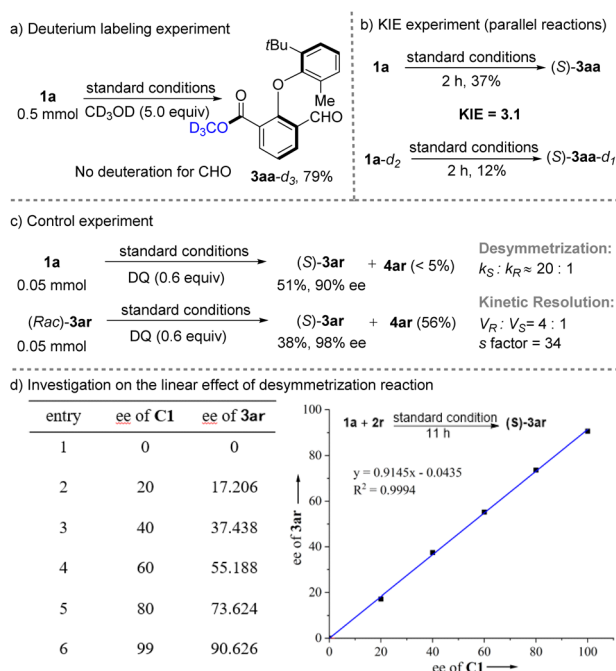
a) Deuterium labeling experiment

**1a** 0.5 mmol $\xrightarrow[\text{CD}_3\text{OD (5.0 equiv)}]{\text{standard conditions}}$

$t$Bu

Me

O

$D_3CO$

CHO

No deuteration for CHO **3aa**-$d_3$, 79%

b) KIE experiment (parallel reactions)

**1a** $\xrightarrow[\text{2 h, 37\%}]{\text{standard conditions}}$ ($S$)-**3aa**

**KIE = 3.1**

**1a**-$d_2$ $\xrightarrow[\text{2 h, 12\%}]{\text{standard conditions}}$ ($S$)-**3aa**-$d_1$

c) Control experiment

**1a** 0.05 mmol $\xrightarrow[\text{DQ (0.6 equiv)}]{\text{standard conditions}}$ ($S$)-**3ar** 51%, 90% ee + **4ar** (< 5%)

($Rac$)-**3ar** 0.05 mmol $\xrightarrow[\text{DQ (0.6 equiv)}]{\text{standard conditions}}$ ($S$)-**3ar** 38%, 98% ee + **4ar** (56%)

Desymmetrization:
$k_S : k_R \approx 20 : 1$

Kinetic Resolution:
$V_R : V_S = 4 : 1$
s factor = 34

d) Investigation on the linear effect of desymmetrization reaction

| entry | ee of **C1** | ee of **3ar** |
|---|---|---|
| 1 | 0 | 0 |
| 2 | 20 | 17.206 |
| 3 | 40 | 37.438 |
| 4 | 60 | 55.188 |
| 5 | 80 | 73.624 |
| 6 | 99 | 90.626 |

**1a** + **2r** $\xrightarrow[\text{11 h}]{\text{standard condition}}$ **(S)-3ar**

y = 0.9145x - 0.0435
$R^2$ = 0.9994

ee of **3ar**

ee of **C1**

0, 20, 40, 60, 80, 100
0, 20, 40, 60, 80, 100